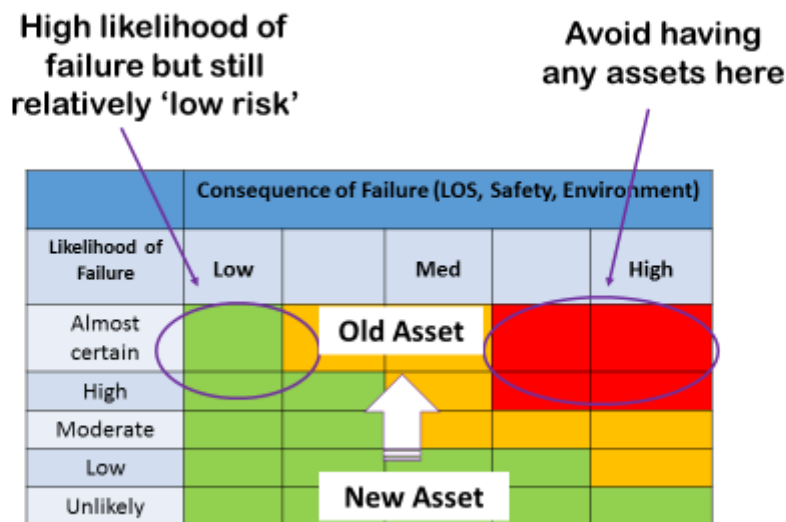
High likelihood of failure but still relatively ‘low risk’

Avoid having any assets here

| | Consequence of Failure (LOS, Safety, Environment) | | | | |
|---|---|---|---|---|---|
| Likelihood of Failure | Low | | Med | | High |
| Almost certain | | | | | |
| High | | | | | |
| Moderate | | | | | |
| Low | | | | | |
| Unlikely | | | | | |

Old Asset

New Asset